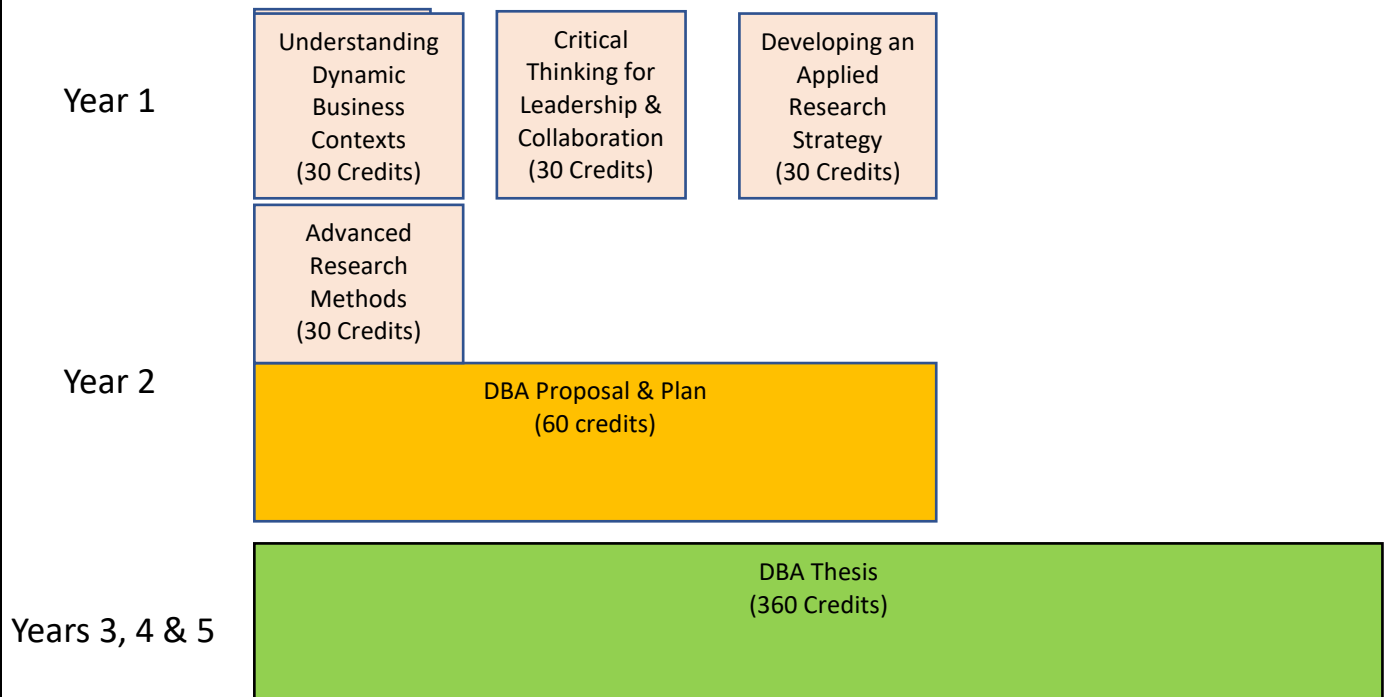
Year 1

Understanding Dynamic Business Contexts (30 Credits)

Critical Thinking for Leadership & Collaboration (30 Credits)

Developing an Applied Research Strategy (30 Credits)

Advanced Research Methods (30 Credits)

Year 2

DBA Proposal & Plan (60 credits)

Years 3, 4 & 5

DBA Thesis (360 Credits)